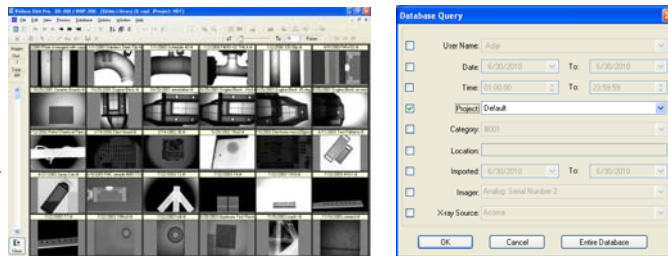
Database Query

User Name: Adar

Date: 6/30/2010 To: 6/30/2010

Time: 01:00:00 To: 23:59:59

Project: Default

Category: 8001

Location:

Imported: 6/30/2010 To: 6/30/2010

Imager: Analog: Serial Number 2

X-ray Source: Acoma

OK Cancel Entire Database